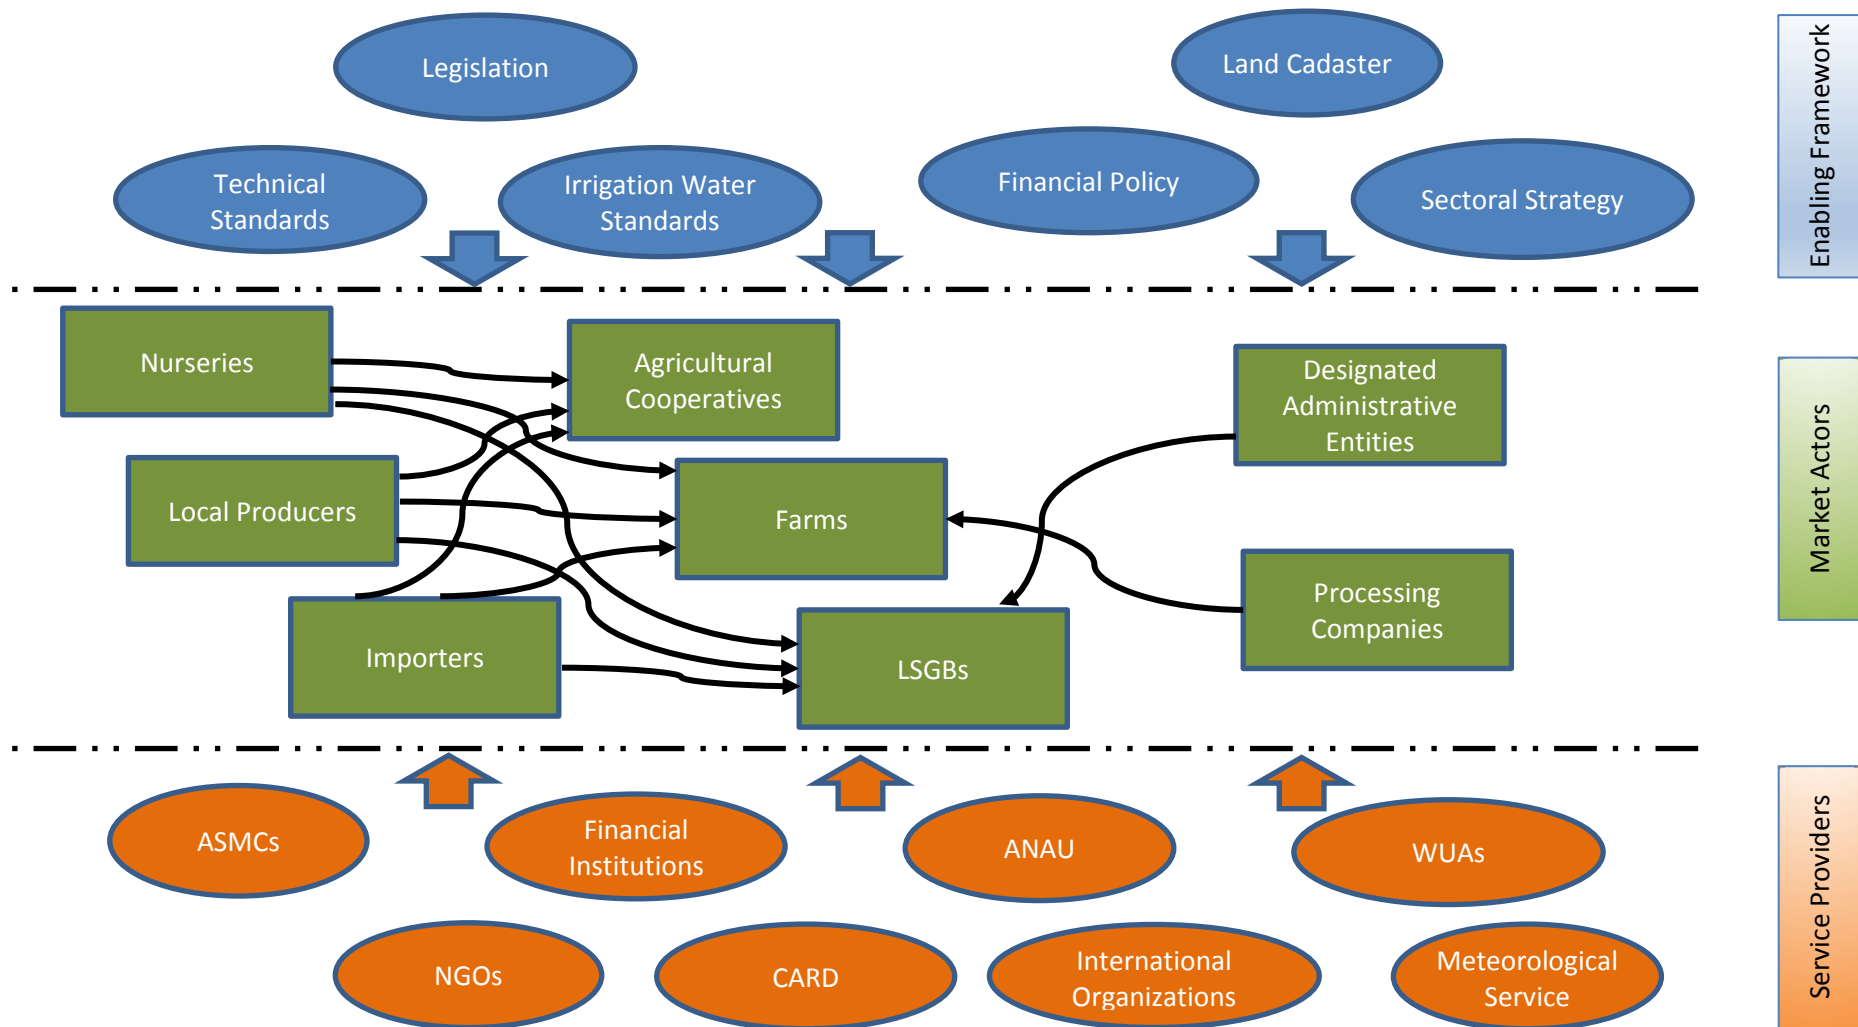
Legislation

Land Cadaster

Technical Standards

Irrigation Water Standards

Financial Policy

Sectoral Strategy

Enabling Framework

Nurseries

Agricultural Cooperatives

Designated Administrative Entities

Local Producers

Farms

Market Actors

Processing Companies

Importers

LSGBs

ASMCs

Financial Institutions

ANAU

WUAs

NGOs

CARD

International Organizations

Meteorological Service

Service Providers